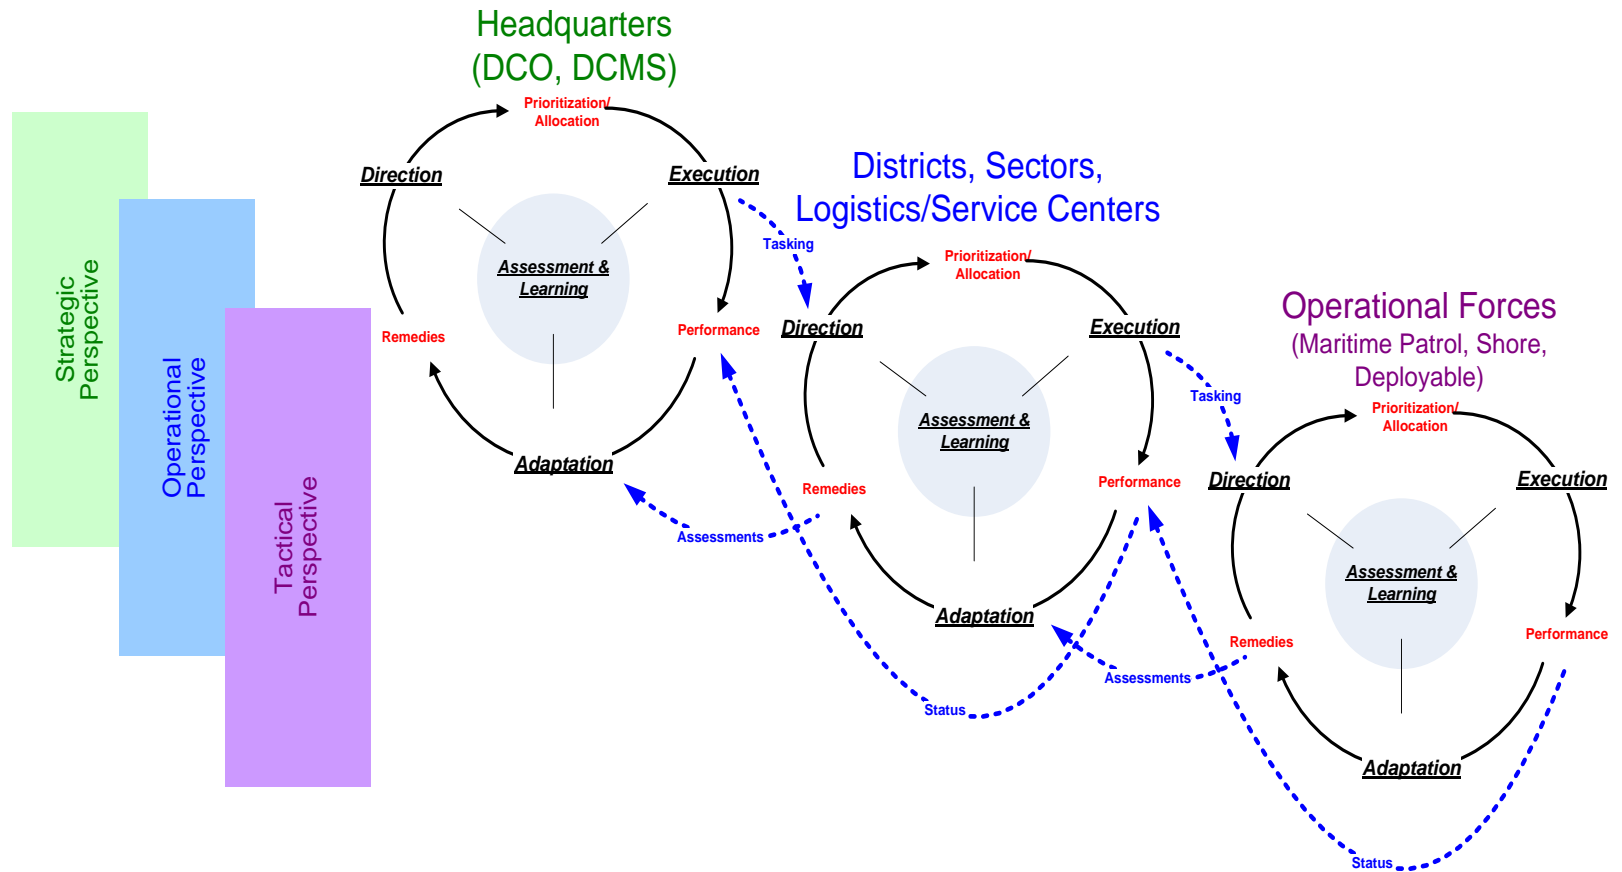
Headquarters (DCO, DCMS)

Strategic Perspective

Operational Perspective

Tactical Perspective

Prioritization/ Allocation

Direction

Execution

Assessment & Learning

Remedies

Performance

Adaptation

Tasking

Districts, Sectors, Logistics/Service Centers

Prioritization/ Allocation

Direction

Execution

Assessment & Learning

Remedies

Performance

Adaptation

Assessments

Status

Tasking

Operational Forces (Maritime Patrol, Shore, Deployable)

Prioritization/ Allocation

Direction

Execution

Assessment & Learning

Remedies

Performance

Adaptation

Assessments

Status